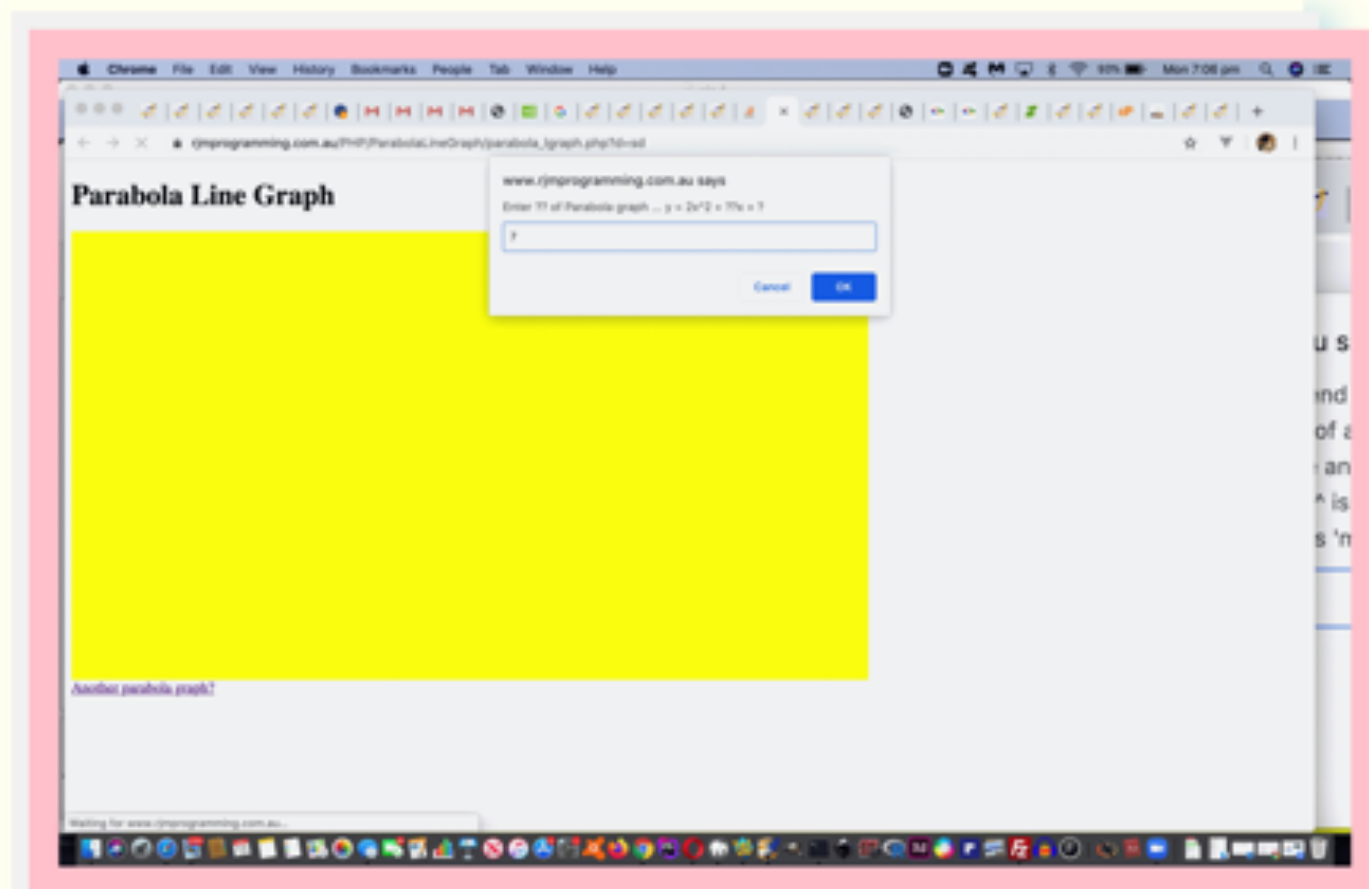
Chrome File Edit View History Bookmarks People Tab Window Help

93% Mon 7:06 pm

rjmprogramming.com.au/PHP/ParabolaLineGraph/parabola_lgraph.php?d=sd

Parabola Line Graph

www.rjmprogramming.com.au says

Enter ?? of Parabola graph ... y = 2x^2 + ??x + ?

?

Cancel OK

Another parabola graph?

Waiting for www.rjmprogramming.com.au...

u s

end

of a

an

^ is

s 'n